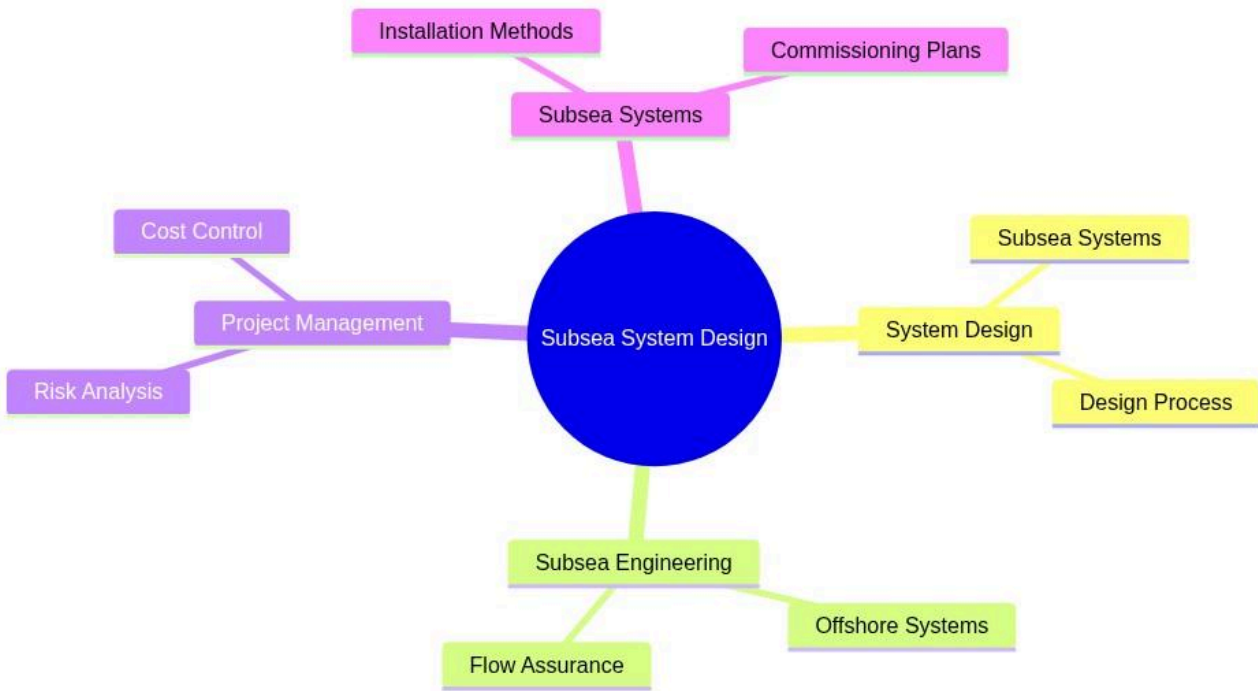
Subsea System Design

Subsea Systems

Installation Methods

Commissioning Plans

System Design

Subsea Systems

Design Process

Subsea Engineering

Offshore Systems

Flow Assurance

Project Management

Cost Control

Risk Analysis